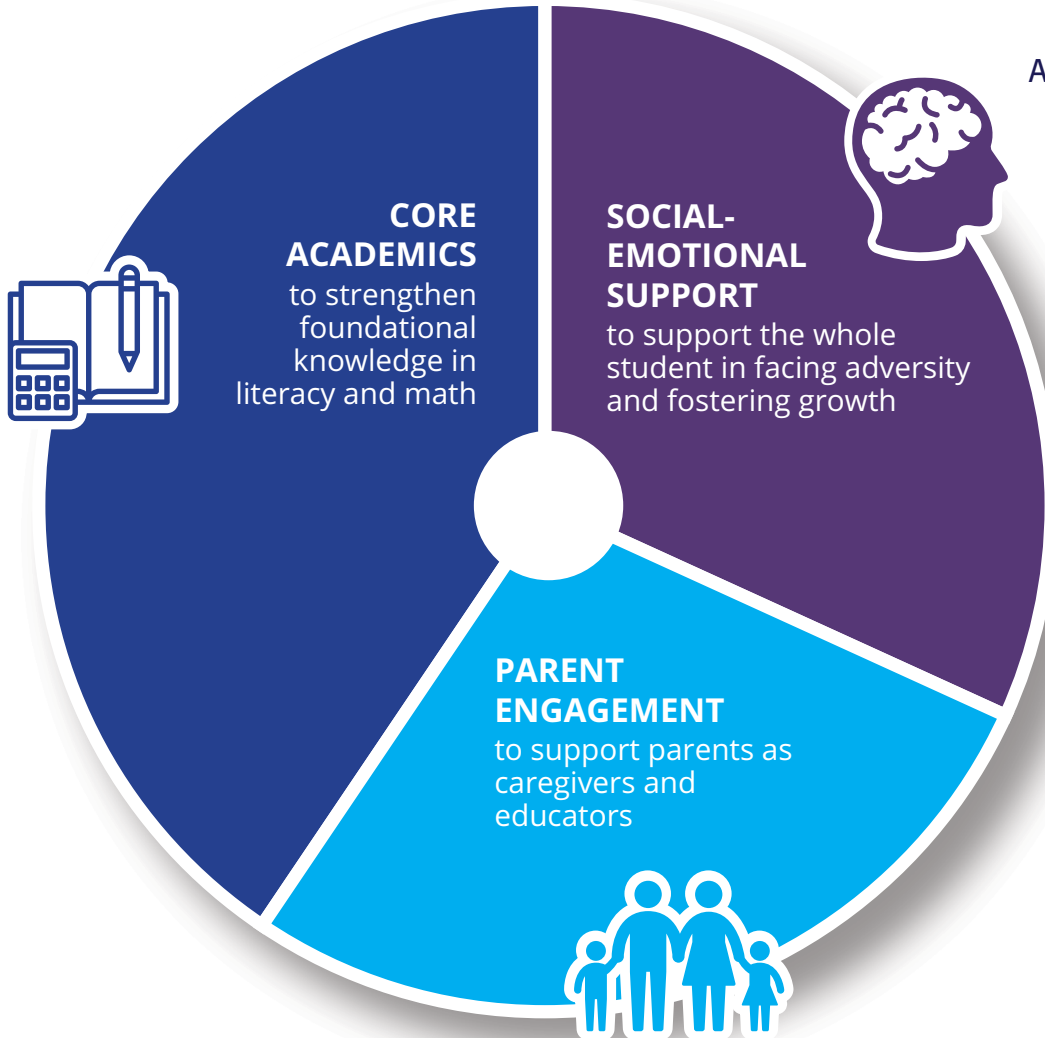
A

CORE ACADEMICS
to strengthen foundational knowledge in literacy and math

SOCIAL-EMOTIONAL SUPPORT
to support the whole student in facing adversity and fostering growth

PARENT ENGAGEMENT
to support parents as caregivers and educators